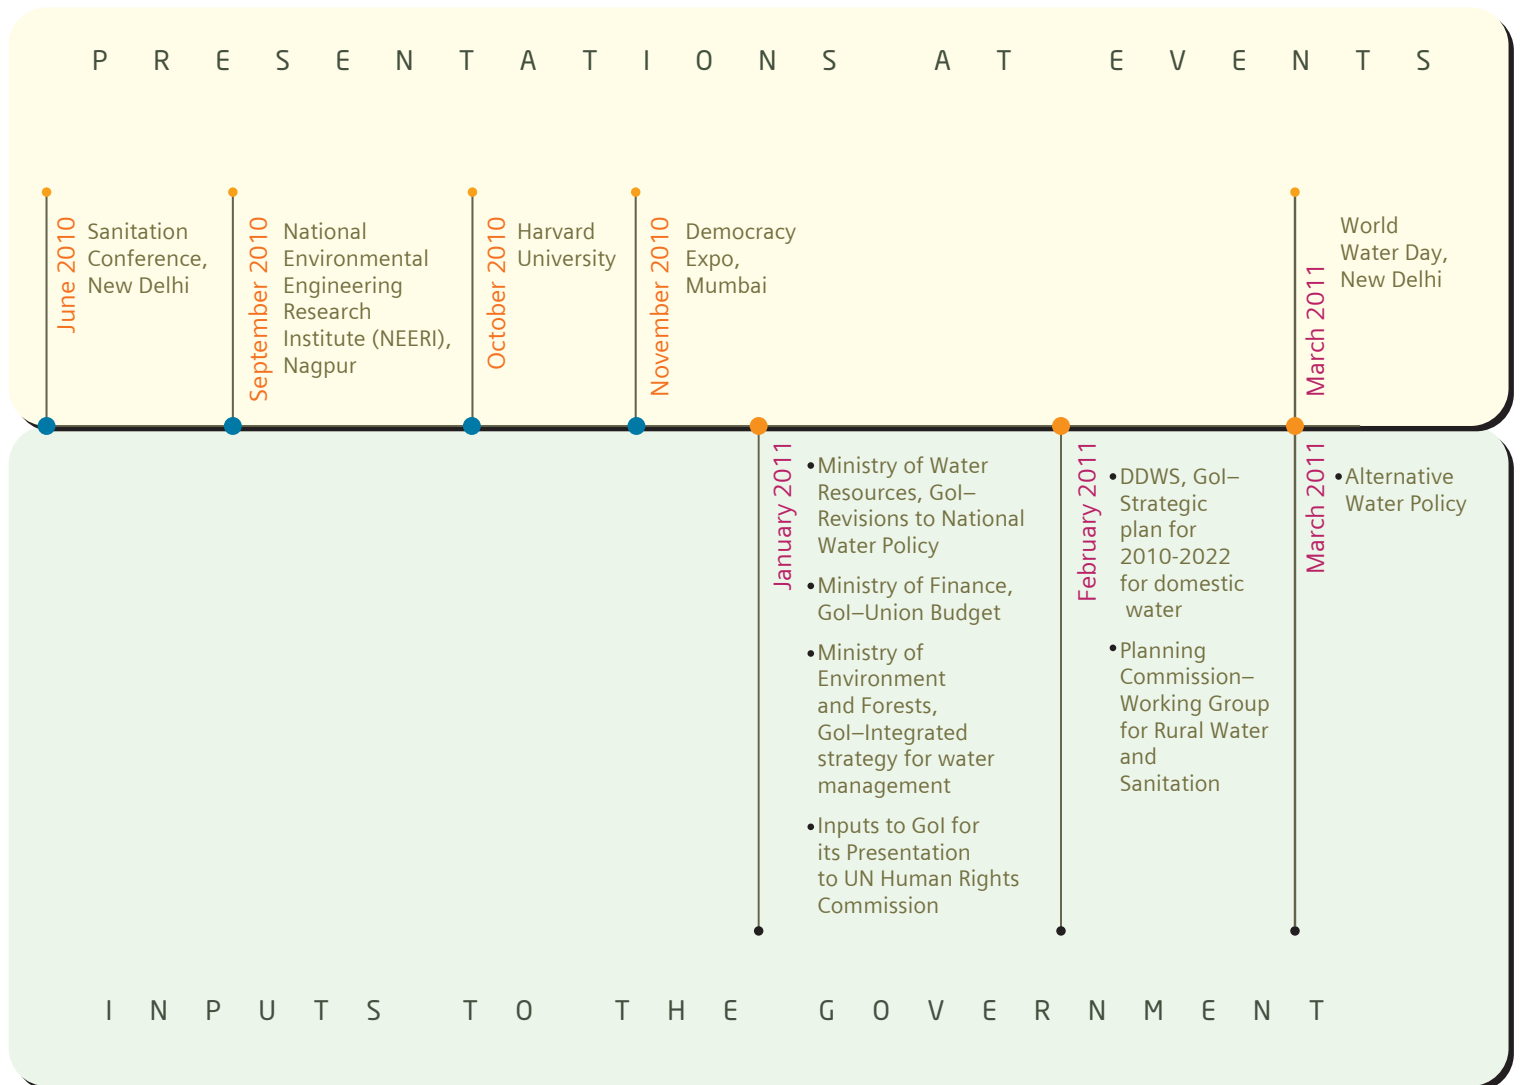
PRESENTATIONS AT EVENTS

June 2010
Sanitation Conference, New Delhi

September 2010
National Environmental Engineering Research Institute (NEERI), Nagpur

October 2010
Harvard University

November 2010
Democracy Expo, Mumbai

March 2011
World Water Day, New Delhi

January 2011
• Ministry of Water Resources, GoI– Revisions to National Water Policy
• Ministry of Finance, GoI–Union Budget
• Ministry of Environment and Forests, GoI–Integrated strategy for water management
• Inputs to GoI for its Presentation to UN Human Rights Commission

February 2011
• DDWS, GoI– Strategic plan for 2010-2022 for domestic water
• Planning Commission– Working Group for Rural Water and Sanitation

March 2011
• Alternative Water Policy

INPUTS TO THE GOVERNMENT